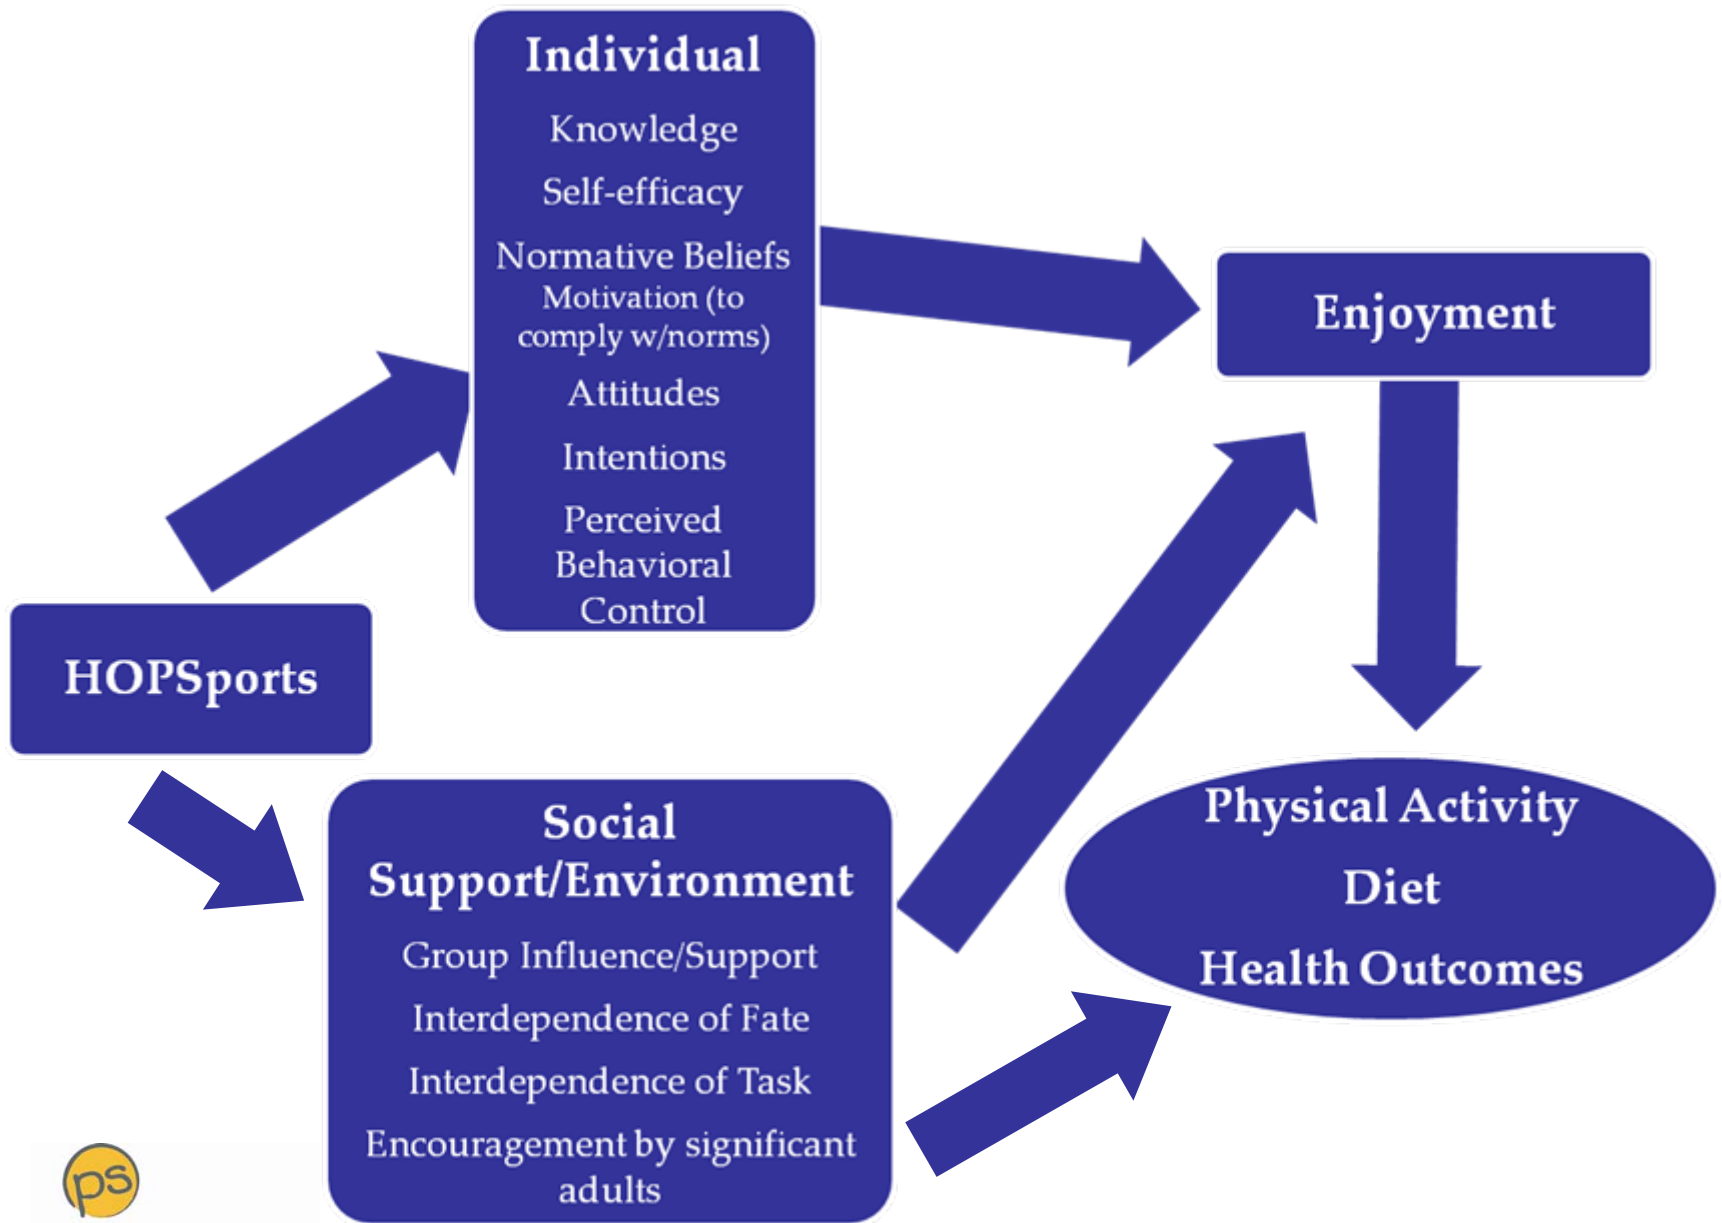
Individual

Knowledge

Self-efficacy

Normative Beliefs
Motivation (to comply w/norms)

Attitudes

Intentions

Perceived Behavioral Control

Enjoyment

HOPSports

Social Support/Environment

Group Influence/Support

Interdependence of Fate

Interdependence of Task

Encouragement by significant adults

Physical Activity

Diet

Health Outcomes

ps